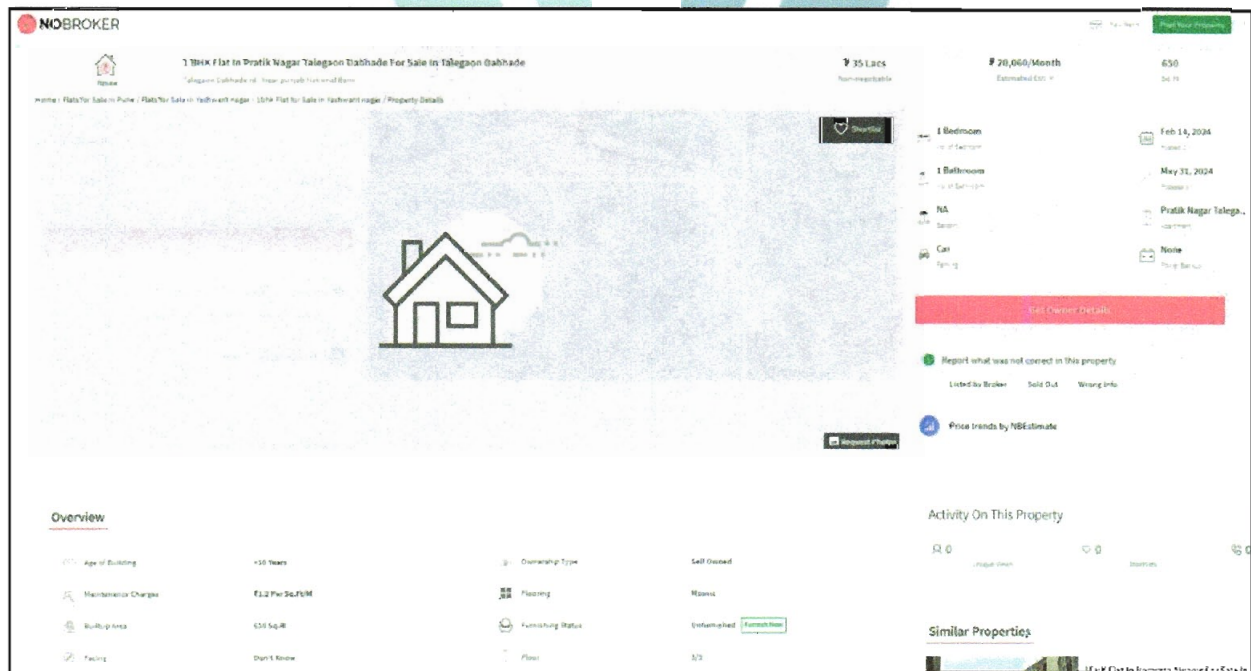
NOBROKER

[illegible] Post Your Property

New

1 BHK Flat In Pratik Nagar Talegaon Dabhade For Sale In Talegaon Dabhade

Talegaon Dabhade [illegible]

₹ 35 Lacs

Non-negotiable

₹ 20,060/Month

Estimated EMI

650

Sq. ft

Home / Flats for Sale in Pune / Flats for Sale in Yashwant nagar / 1bhk Flat for Sale in Yashwant nagar / Property Details

Shortlist

1 Bedroom

No. of Bedroom

Feb 14, 2024

1 Bathroom

No. of Bathroom

May 31, 2024

NA

Pratik Nagar Talega...

Car

Parking

None

Get Owner Details

Report what was not correct in this property

Listed by Broker Sold Out Wrong Info

Price trends by NBEstimate

Request Photos

Overview

Age of Building

<10 Years

Ownership Type

Self Owned

Maintenance Charges

₹1.2 Per Sq.Ft/M

Flooring

Mosaic

Builtup Area

650 Sq.ft

Furnishing Status

Unfurnished Furnish Now

Facing

Don't Know

Floor

3/3

Activity On This Property

0

Unique Views

0

Shortlists

Similar Properties

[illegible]